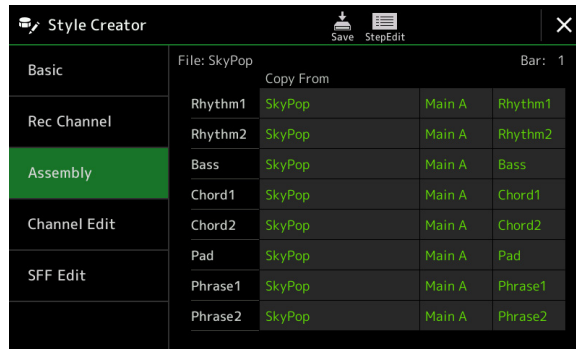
Style Creator

Save StepEdit

×

Basic

Rec Channel

Assembly

Channel Edit

SFF Edit

File: SkyPop

Bar: 1

Copy From

|  |  |  |  |
|---|---|---|---|
| Rhythm1 | SkyPop | Main A | Rhythm1 |
| Rhythm2 | SkyPop | Main A | Rhythm2 |
| Bass | SkyPop | Main A | Bass |
| Chord1 | SkyPop | Main A | Chord1 |
| Chord2 | SkyPop | Main A | Chord2 |
| Pad | SkyPop | Main A | Pad |
| Phrase1 | SkyPop | Main A | Phrase1 |
| Phrase2 | SkyPop | Main A | Phrase2 |